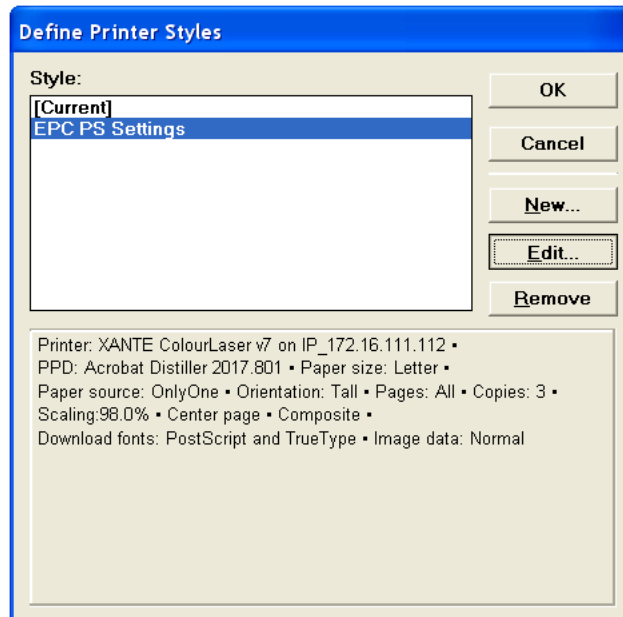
Define Printer Styles

Style:

[Current]
EPC PS Settings

OK

Cancel

New...

Edit...

Remove

Printer: XANTE ColourLaser v7 on IP_172.16.111.112 •
PPD: Acrobat Distiller 2017.801 • Paper size: Letter •
Paper source: OnlyOne • Orientation: Tall • Pages: All • Copies: 3 •
Scaling:98.0% • Center page • Composite •
Download fonts: PostScript and TrueType • Image data: Normal